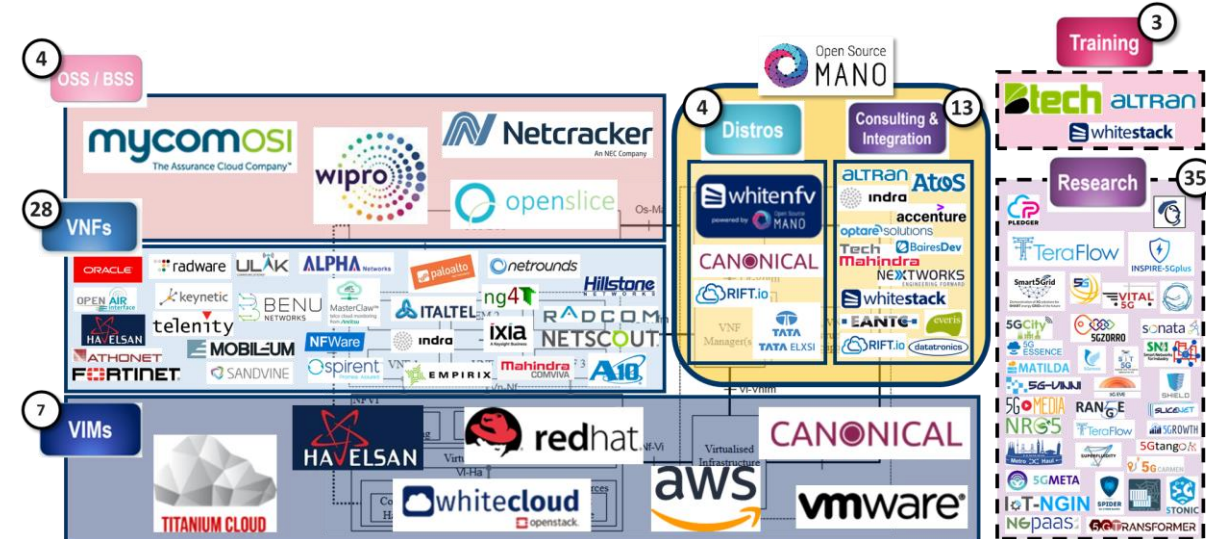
4
OSS / BSS

Open Source MANO

Training
3

mycomosi
The Assurance Cloud Company™

wipro

Netcracker
An NEC Company

openslice

4
Distros

Consulting & Integration
13

Btech
ALTRAN
whitestack

Research
35

28
VNFs

ORACLE
radware
ULAK
ALPHA Networks
paloalto
netrounds
Hillstone NETWORKS
OPEN AIR interface
keynetic
BENU NETWORKS
MasterClaw
ITALTEL
ng4T
RADCOM
HAVELSAN
telenity
ixia
NETSCOUT
ATHONET
MOBILEUM
NFWare
indra
FORTINET
SANDVINE
spirent
EMPIRIX
Mahindra COMVIVA
A10

whitenfv
powered by Open Source MANO
CANONICAL
RIFT.io
VNF Manager(s)
TATA
TATA ELXSI

ALTRAN
AtoS
indra
accenture
optare solutions
Tech Mahindra
BairesDev
NEXTWORKS
whitestack
EANTC
everis
RIFT.io
datatronics

PLEDGER
TeraFlow
INSPIRE-5Gplus
SmartGrid
5G
VITAL 5G
5GCity
5GZORRO
sonata
5G ESSENCE
5GZORRO
MATILDA
5G-VINNI
SHIELD
5G MEDIA
RANGE
SLICENET
NRG5
TeraFlow
5GROWTH
5Gtango
5G CARMEN
5GMETA
SPIDER
IoT-NGIN
STONIC
NEPAAS
5GTRANSFORMER

7
VIMs

TITANIUM CLOUD
HAVELSAN
redhat
whitecloud
openstack
aws
Virtualised Infrastructure
CANONICAL
vmware

Os-Ma
Vi-Vnfm
Nf-Vi
Vi-Ha